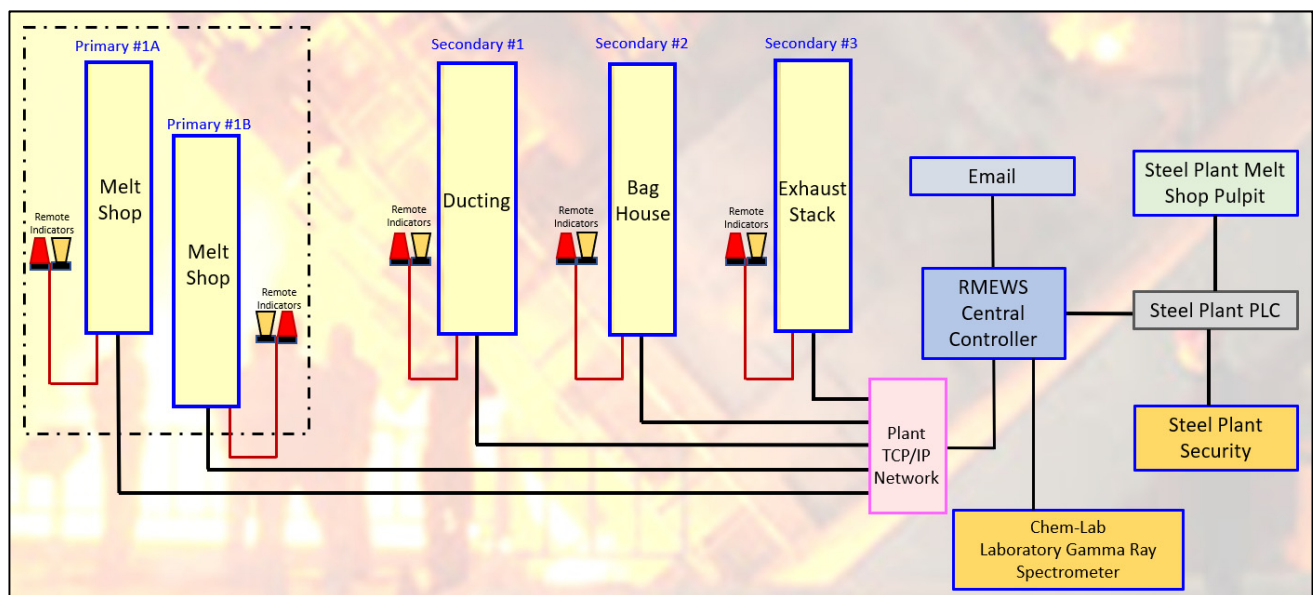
Primary #1A

Remote Indicators

Melt Shop

Primary #1B

Melt Shop

Remote Indicators

Secondary #1

Remote Indicators

Ducting

Secondary #2

Remote Indicators

Bag House

Secondary #3

Remote Indicators

Exhaust Stack

Email

Steel Plant Melt Shop Pulpit

RMEWS Central Controller

Steel Plant PLC

Steel Plant Security

Plant TCP/IP Network

Chem-Lab Laboratory Gamma Ray Spectrometer